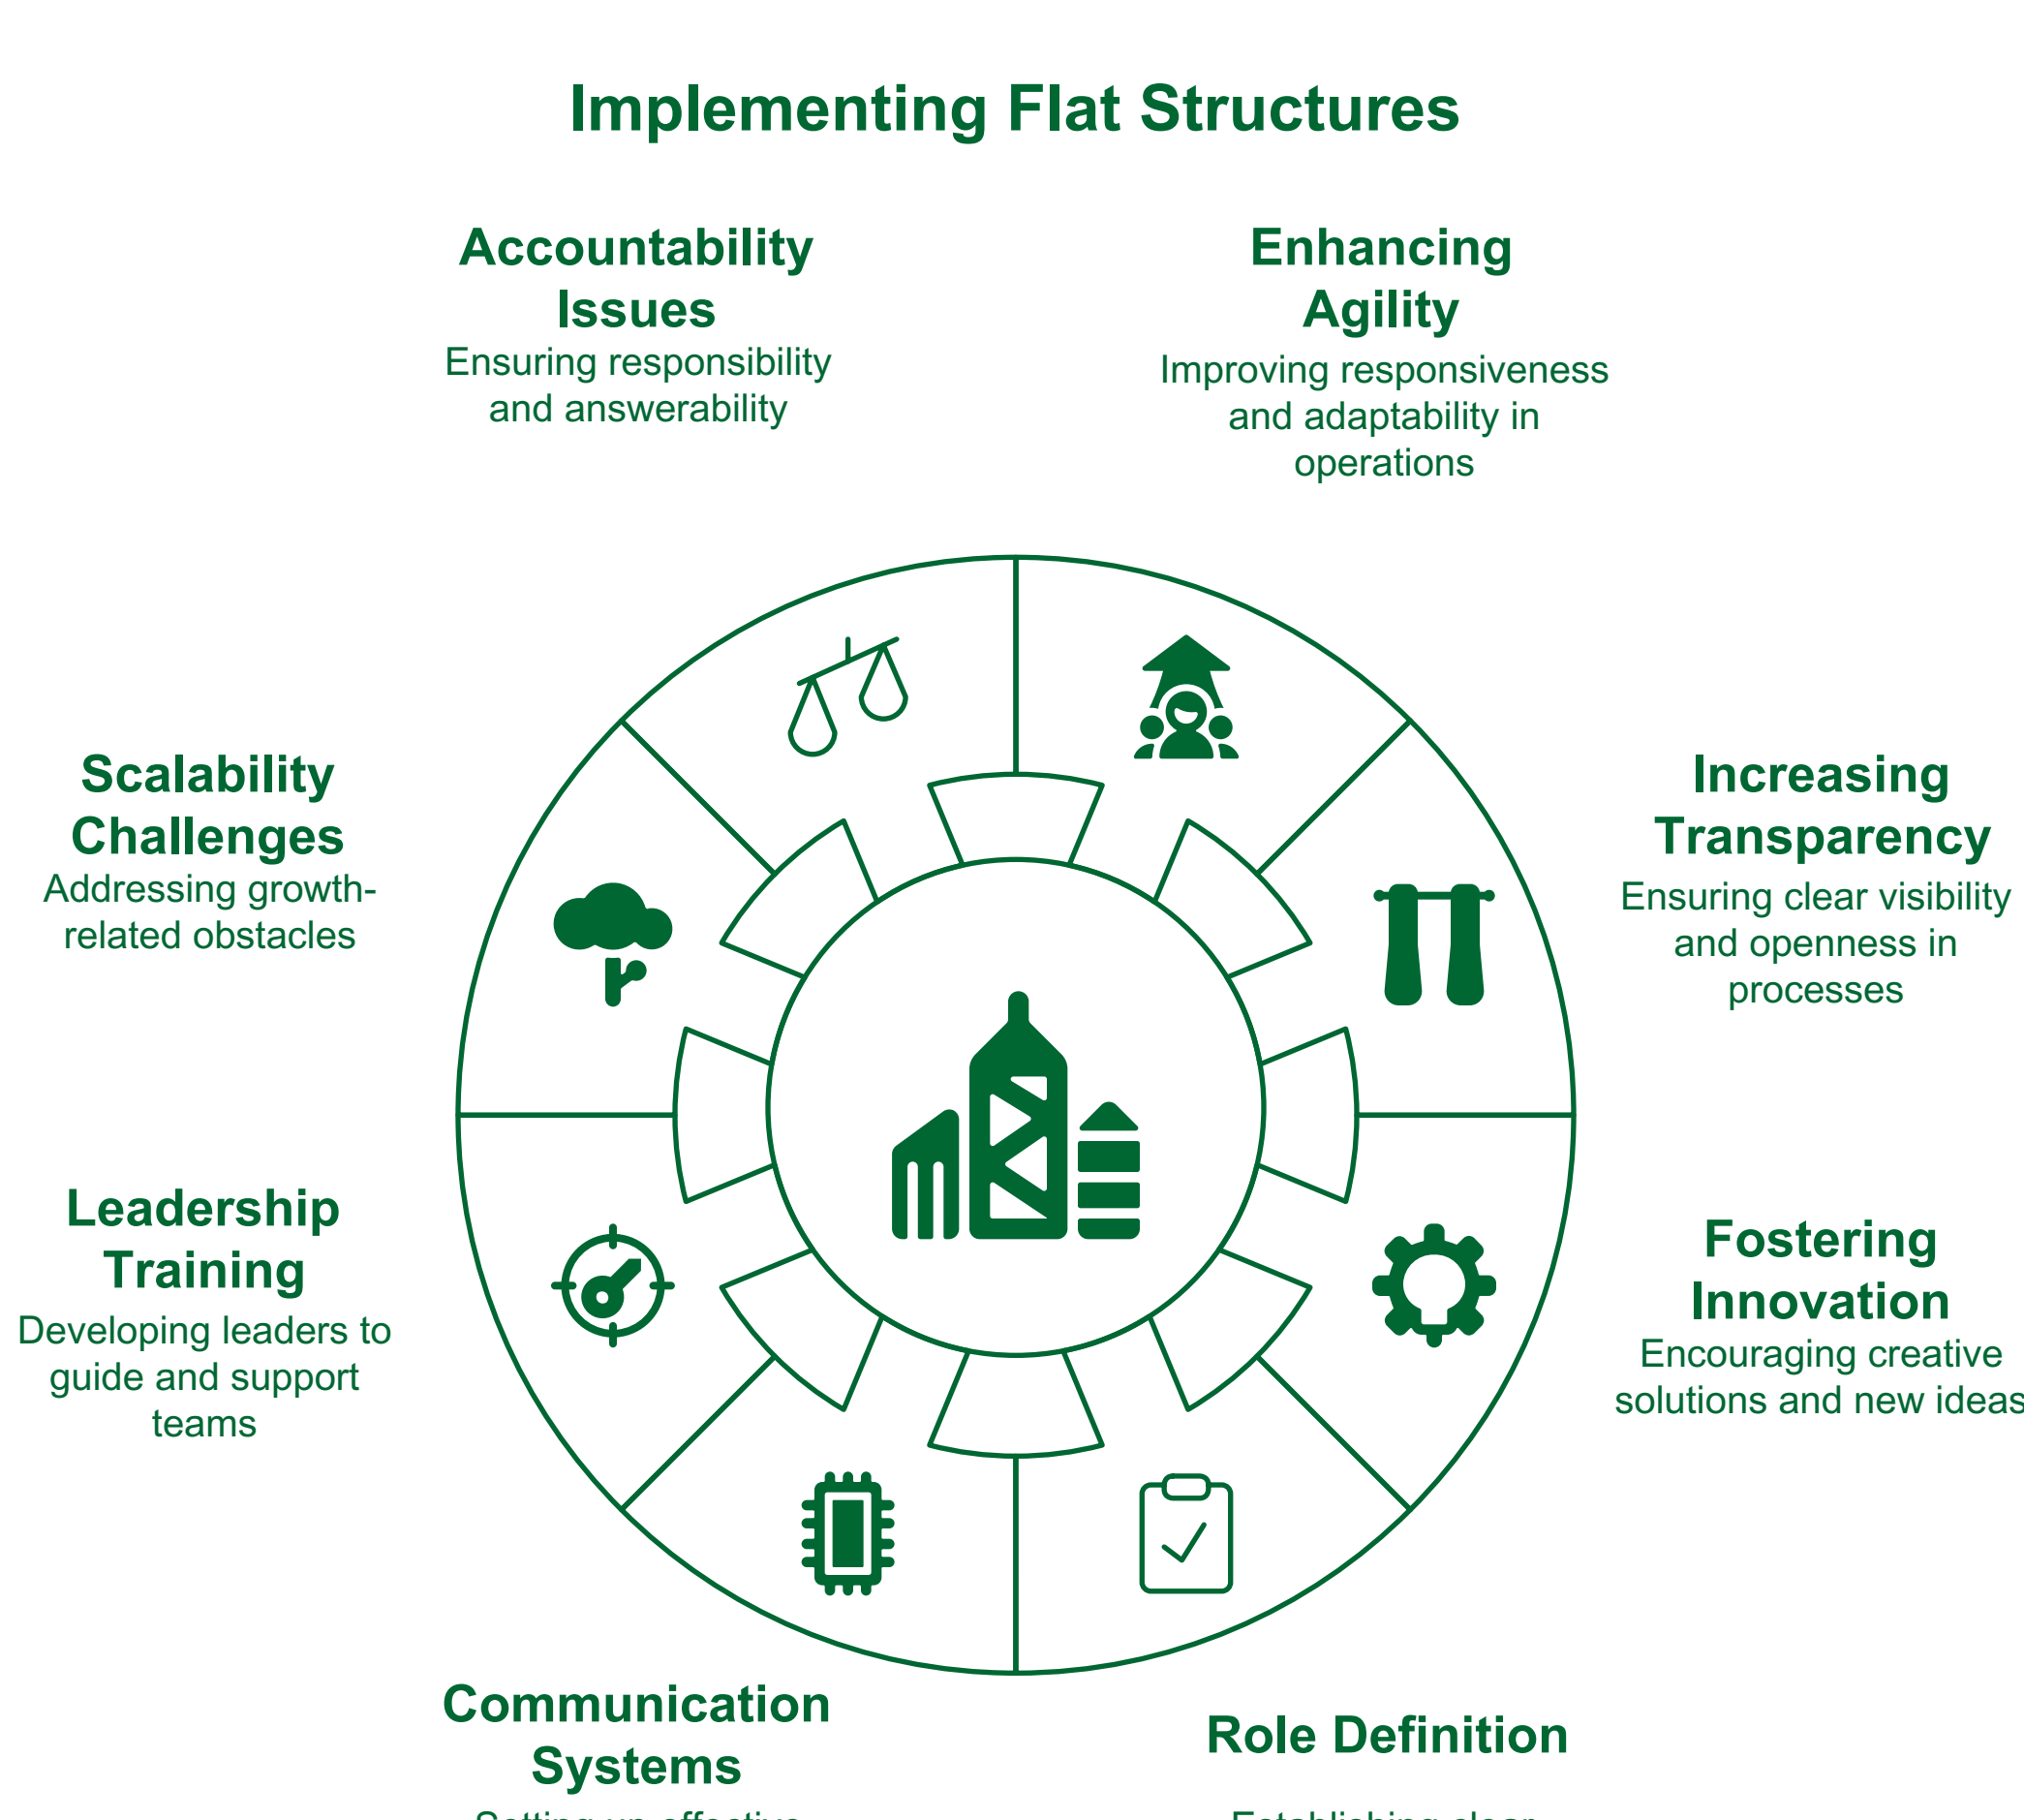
Implementing Flat Structures

Accountability Issues
Ensuring responsibility and answerability

Enhancing Agility
Improving responsiveness and adaptability in operations

Scalability Challenges
Addressing growth-related obstacles

Increasing Transparency
Ensuring clear visibility and openness in processes

Leadership Training
Developing leaders to guide and support teams

Fostering Innovation
Encouraging creative solutions and new ideas

Communication Systems
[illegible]

Role Definition
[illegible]